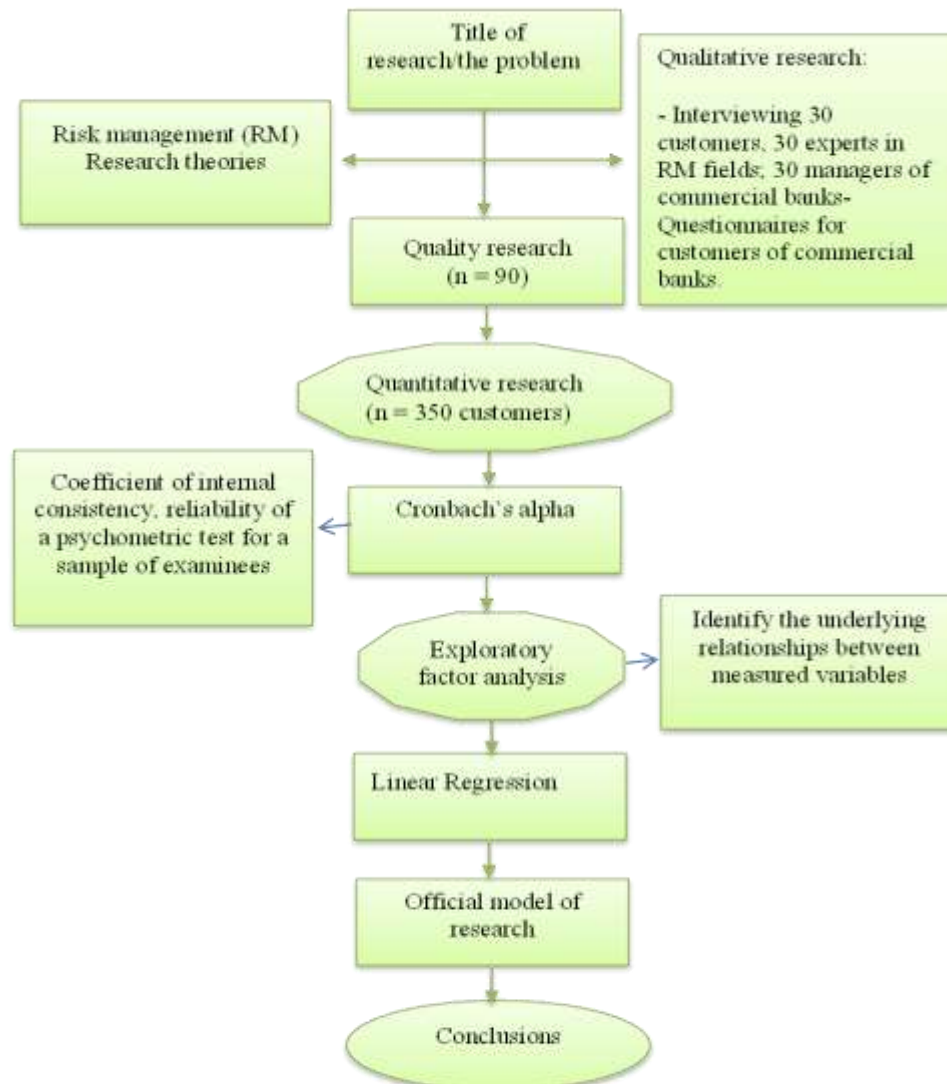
Title of research/the problem

Risk management (RM) Research theories

Qualitative research:

- Interviewing 30 customers, 30 experts in RM fields; 30 managers of commercial banks- Questionnaires for customers of commercial banks.

Quality research (n = 90)

Quantitative research (n = 350 customers)

Coefficient of internal consistency, reliability of a psychometric test for a sample of examinees

Cronbach`s alpha

Exploratory factor analysis

Identify the underlying relationships between measured variables

Linear Regression

Official model of research

Conclusions